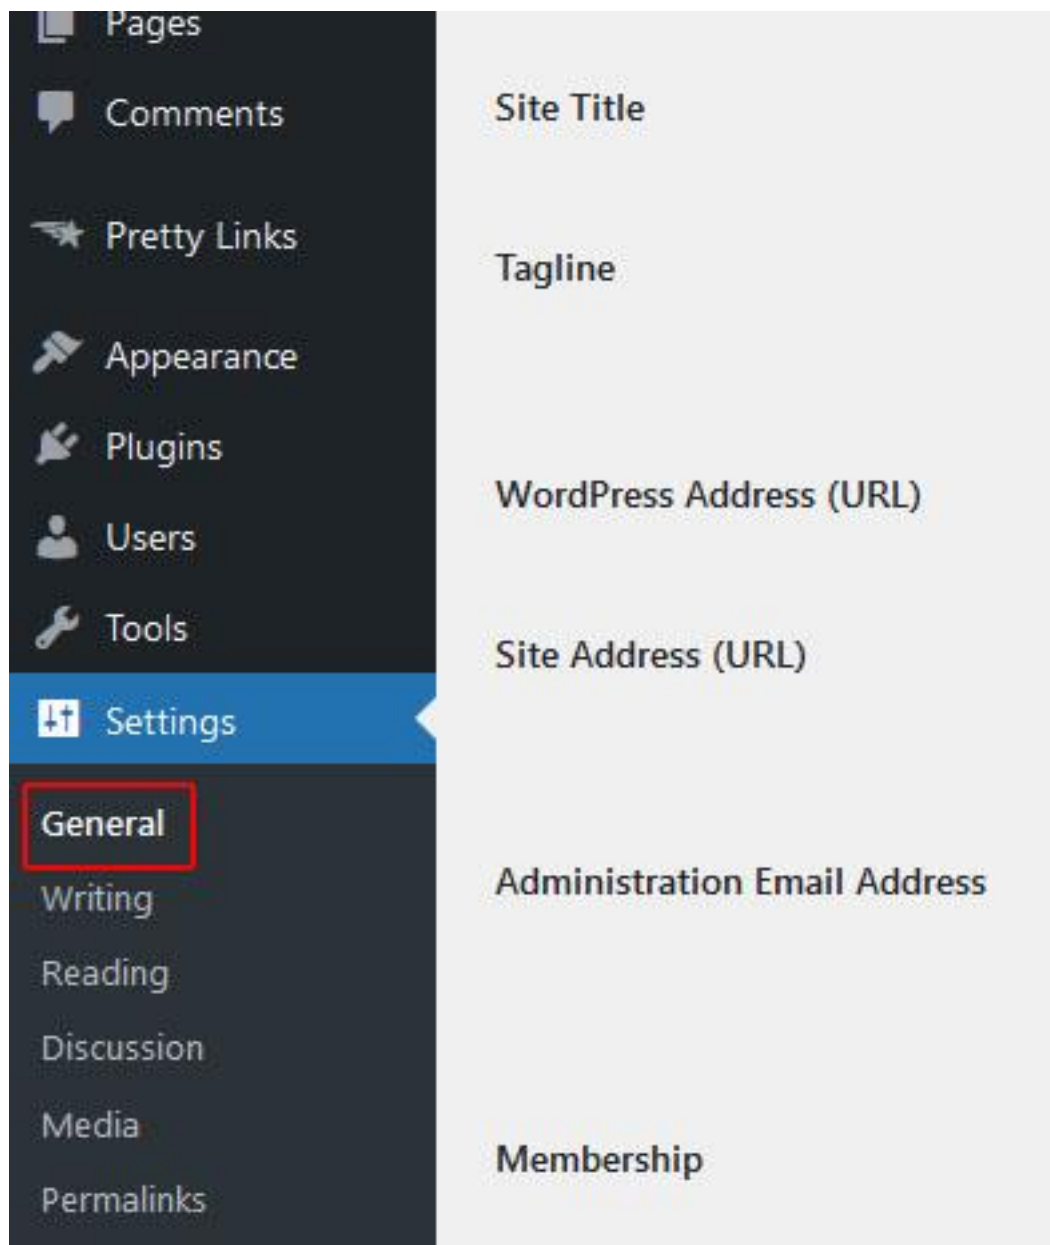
Pages
Comments
Pretty Links
Appearance
Plugins
Users
Tools
Settings
General
Writing
Reading
Discussion
Media
Permalinks

Site Title
Tagline
WordPress Address (URL)
Site Address (URL)
Administration Email Address
Membership